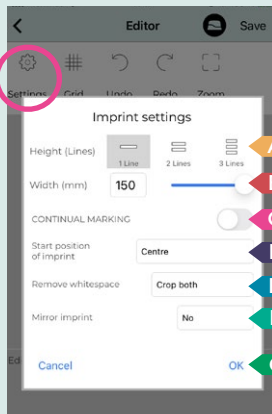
<
Editor
Save
Settings
Grid
Undo
Redo
Zoom

Imprint settings

Height (Lines)
1 Line
2 Lines
3 Lines
A

Width (mm)
150
B

CONTINUAL MARKING
C

Start position of imprint
Centre
D

Remove whitespace
Crop both
E

Mirror imprint
No
F

Ed

Cancel
OK
G